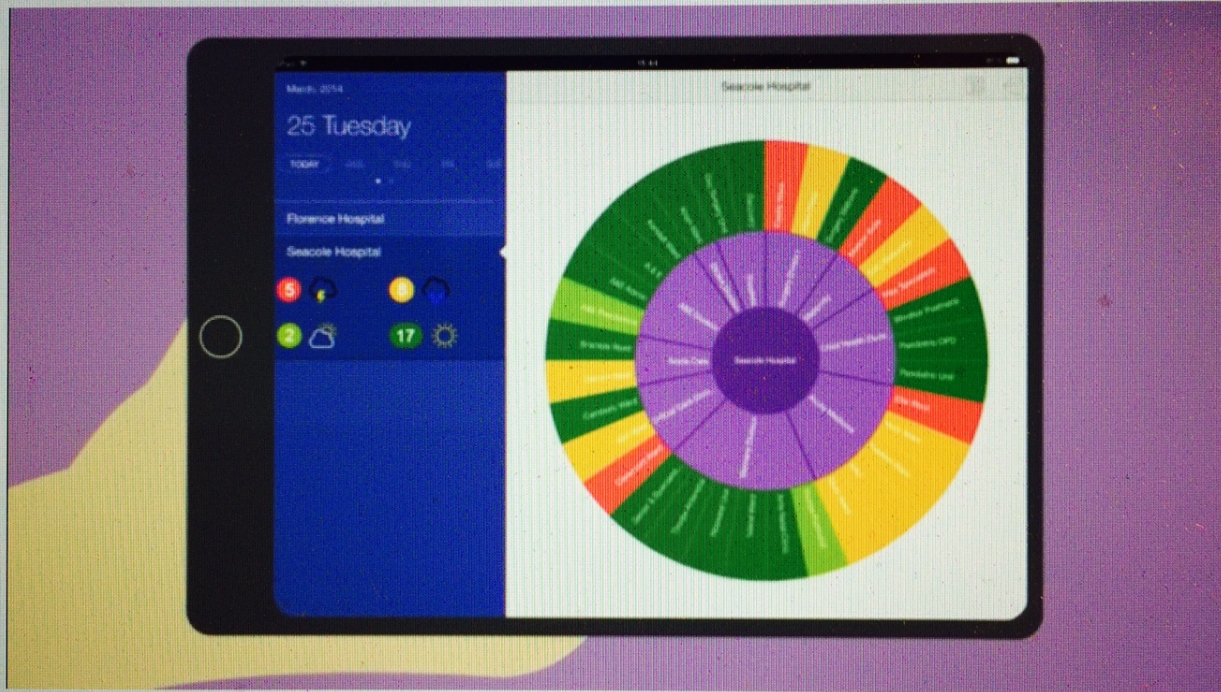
15:44

March 2014

25 Tuesday

TODAY

Florence Hospital

Seacole Hospital

5

6

2

17

Seacole Hospital

Seacole Hospital

Acute Care

Child Health Centre

Windsor Pharmacy

Paediatric OPD

Paediatric Unit

Bramble Ward

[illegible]